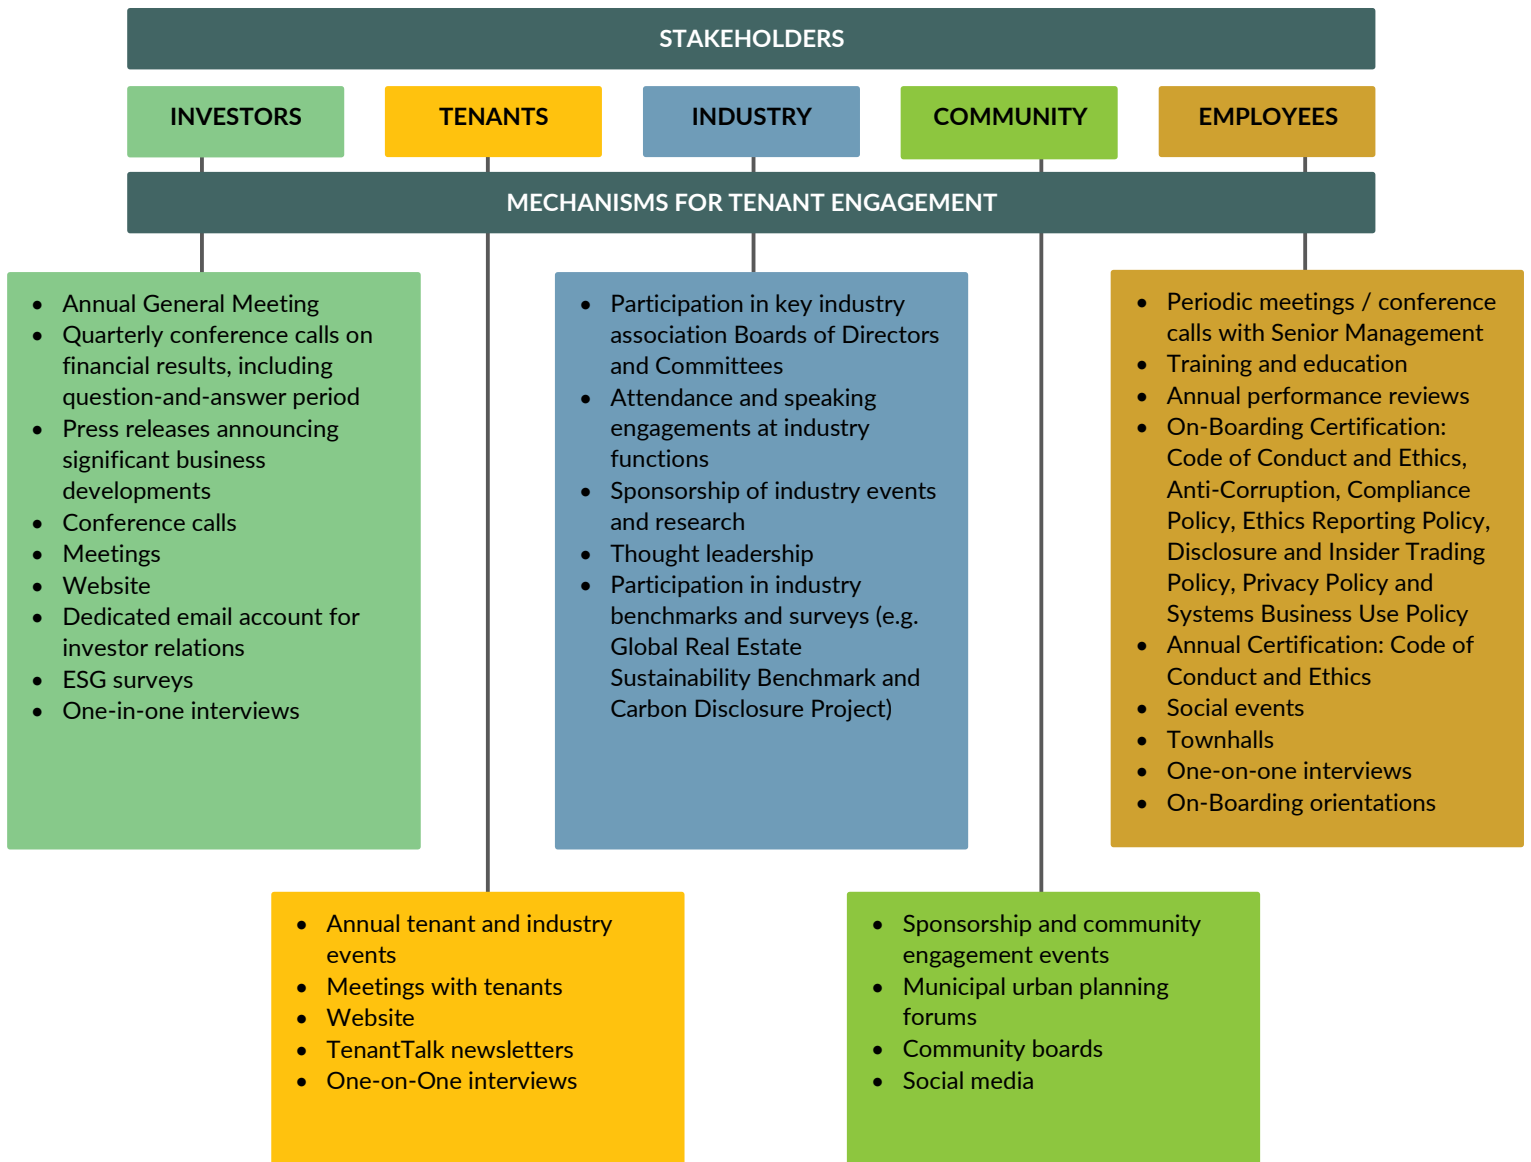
STAKEHOLDERS

INVESTORS

TENANTS

INDUSTRY

COMMUNITY

EMPLOYEES

MECHANISMS FOR TENANT ENGAGEMENT

- Annual General Meeting
- Quarterly conference calls on financial results, including question-and-answer period
- Press releases announcing significant business developments
- Conference calls
- Meetings
- Website
- Dedicated email account for investor relations
- ESG surveys
- One-in-one interviews

- Participation in key industry association Boards of Directors and Committees
- Attendance and speaking engagements at industry functions
- Sponsorship of industry events and research
- Thought leadership
- Participation in industry benchmarks and surveys (e.g. Global Real Estate Sustainability Benchmark and Carbon Disclosure Project)

- Periodic meetings / conference calls with Senior Management
- Training and education
- Annual performance reviews
- On-Boarding Certification: Code of Conduct and Ethics, Anti-Corruption, Compliance Policy, Ethics Reporting Policy, Disclosure and Insider Trading Policy, Privacy Policy and Systems Business Use Policy
- Annual Certification: Code of Conduct and Ethics
- Social events
- Townhalls
- One-on-one interviews
- On-Boarding orientations

- Annual tenant and industry events
- Meetings with tenants
- Website
- TenantTalk newsletters
- One-on-One interviews

- Sponsorship and community engagement events
- Municipal urban planning forums
- Community boards
- Social media